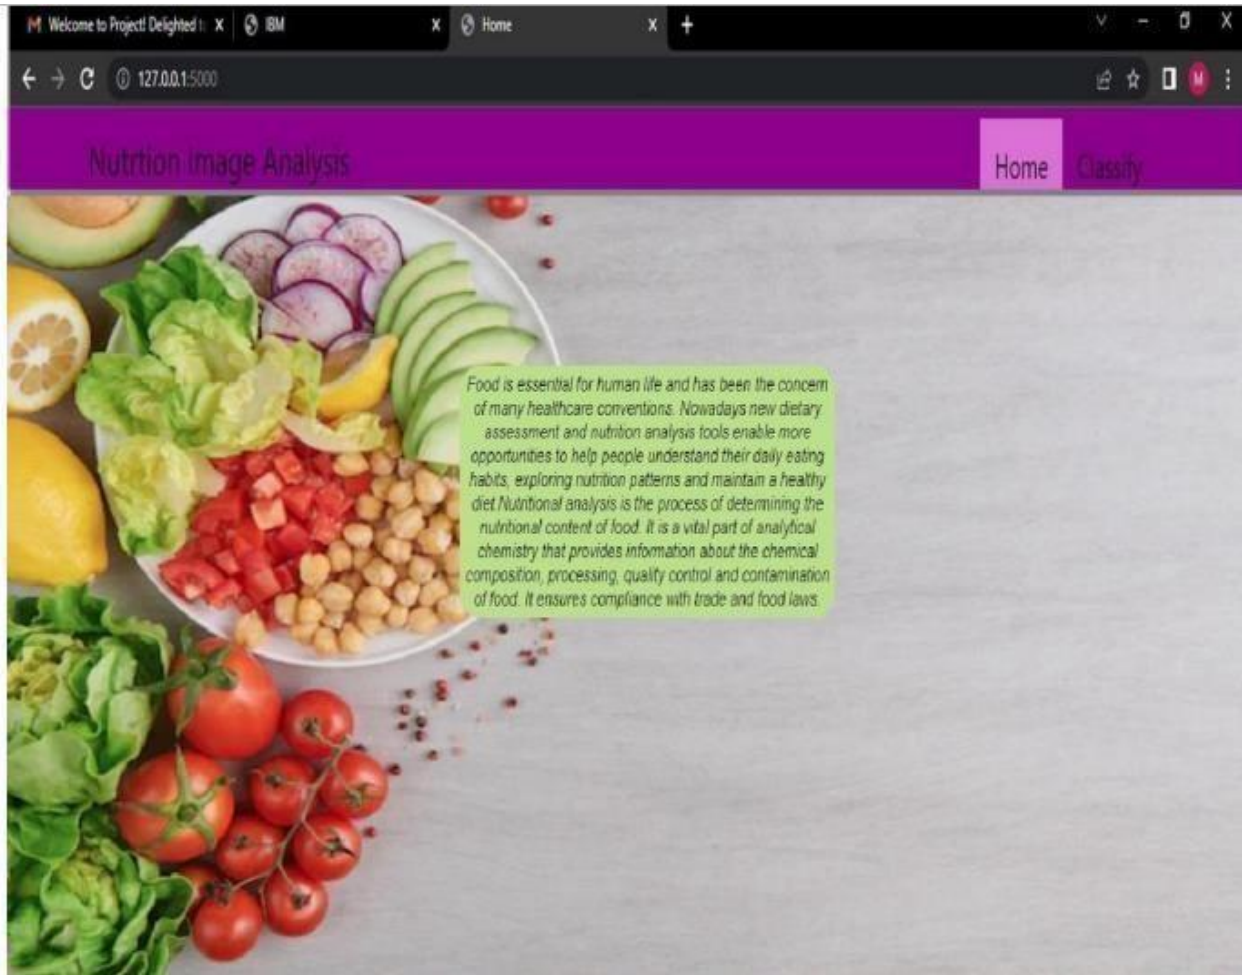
Welcome to Project! Delighted t X
IBM X
Home X
+

127.0.0.1:5000

Nutrtion Image Analysis
Home
Classify

Food is essential for human life and has been the concern of many healthcare conventions. Nowadays new dietary assessment and nutrition analysis tools enable more opportunities to help people understand their daily eating habits, exploring nutrition patterns and maintain a healthy diet Nutritional analysis is the process of determining the nutritional content of food. It is a vital part of analytical chemistry that provides information about the chemical composition, processing, quality control and contamination of food. It ensures compliance with trade and food laws.